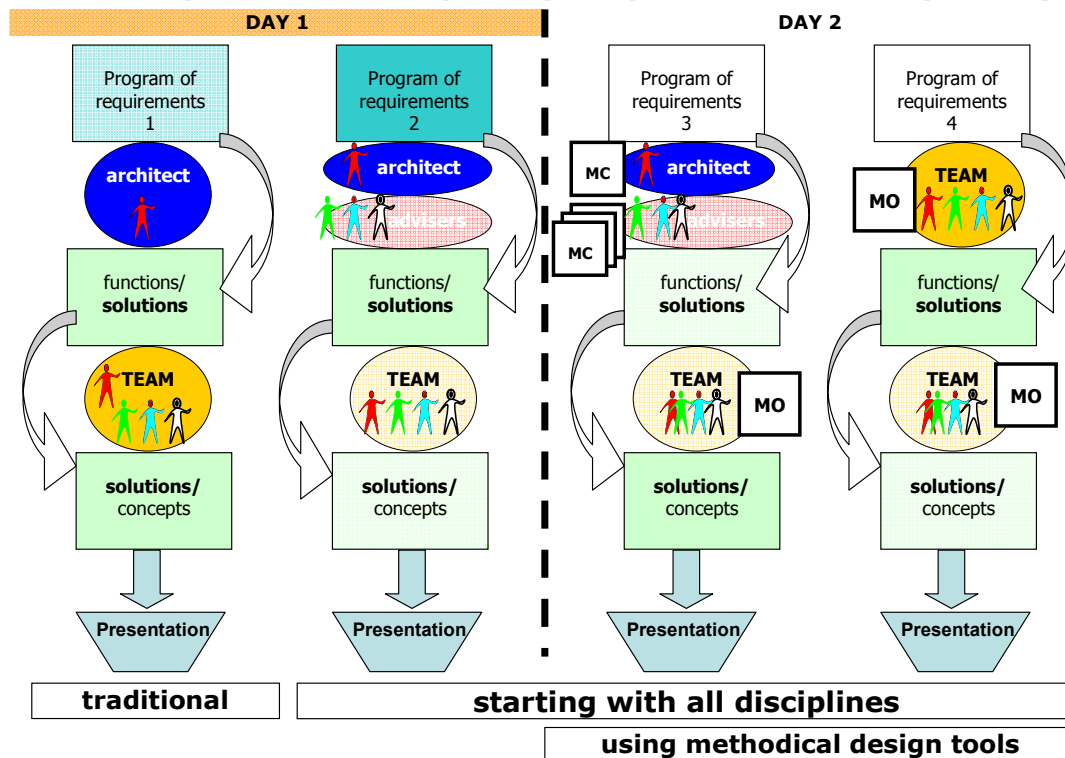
DAY 1

DAY 2

Program of requirements 1

architect

functions/ solutions

TEAM

solutions/ concepts

Presentation

Program of requirements 2

architect

advisers

functions/ solutions

TEAM

solutions/ concepts

Presentation

Program of requirements 3

MC

architect

MC

advisers

functions/ solutions

TEAM

MO

solutions/ concepts

Presentation

Program of requirements 4

TEAM

MO

functions/ solutions

TEAM

MO

solutions/ concepts

Presentation

traditional

starting with all disciplines

using methodical design tools